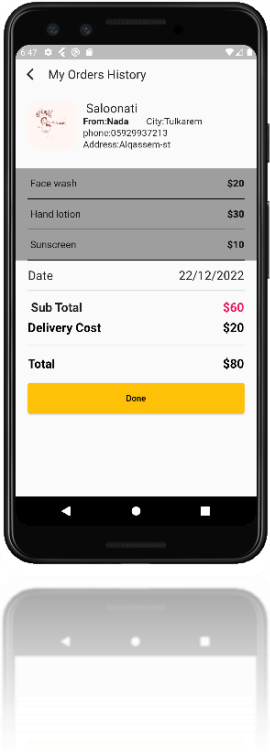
6:47

My Orders History

Saloonati
From:Nada City:Tulkarem
phone:0592993721З
Address:Alqassem-st

Face wash $20
Hand lotion $30
Sunscreen $10

Date 22/12/2022

Sub Total $60
Delivery Cost $20

Total $80

Done